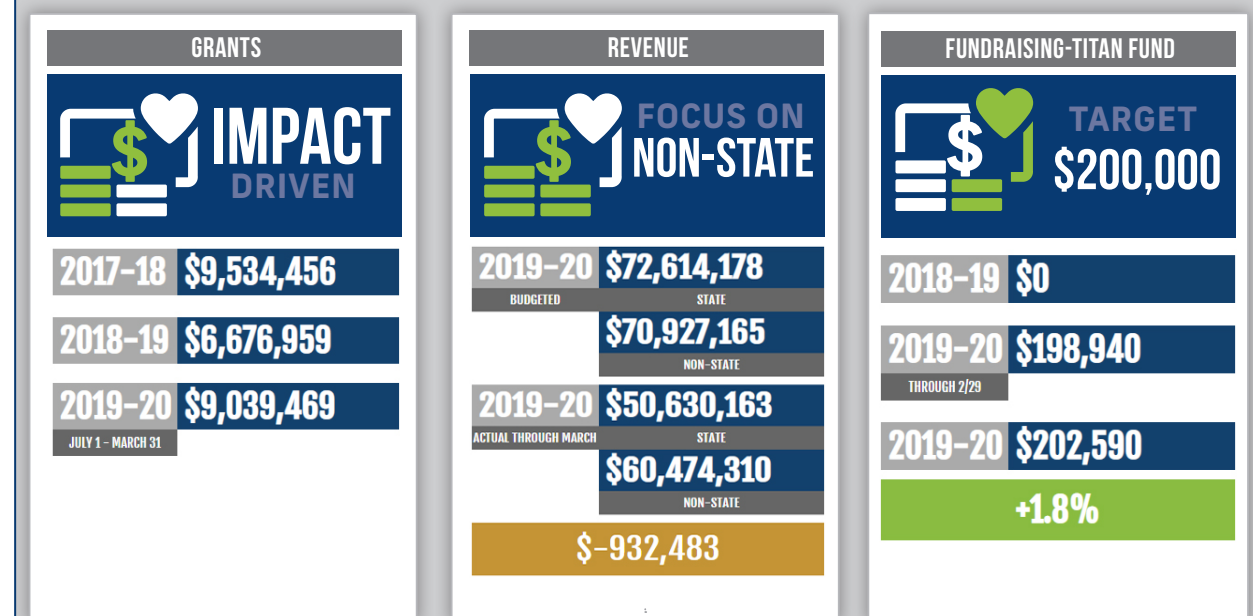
GRANTS

IMPACT DRIVEN

2017-18 $9,534,456

2018-19 $6,676,959

2019-20 $9,039,469
JULY 1 - MARCH 31

REVENUE

FOCUS ON NON-STATE

2019-20 $72,614,178
BUDGETED STATE

$70,927,165
NON-STATE

2019-20 $50,630,163
ACTUAL THROUGH MARCH STATE

$60,474,310
NON-STATE

$-932,483

FUNDRAISING-TITAN FUND

TARGET $200,000

2018-19 $0

2019-20 $198,940
THROUGH 2/29

2019-20 $202,590

+1.8%